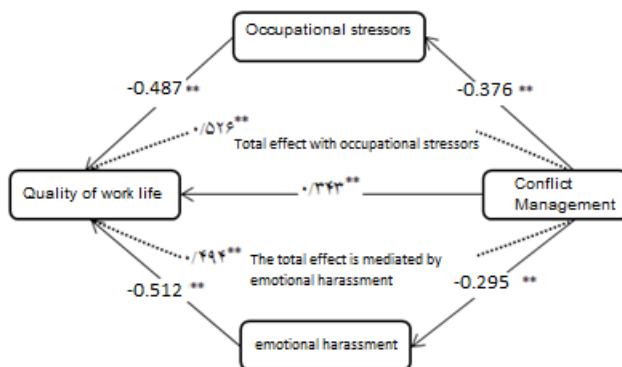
Occupational stressors

-0.487 **

-0.376 **

۰/۵۲۶**

Total effect with occupational stressors

Quality of work life

۰/۳۴۳**

Conflict Management

۰/۴۹۴**

The total effect is mediated by emotional harassment

-0.512 **

-0.295 **

emotional harassment